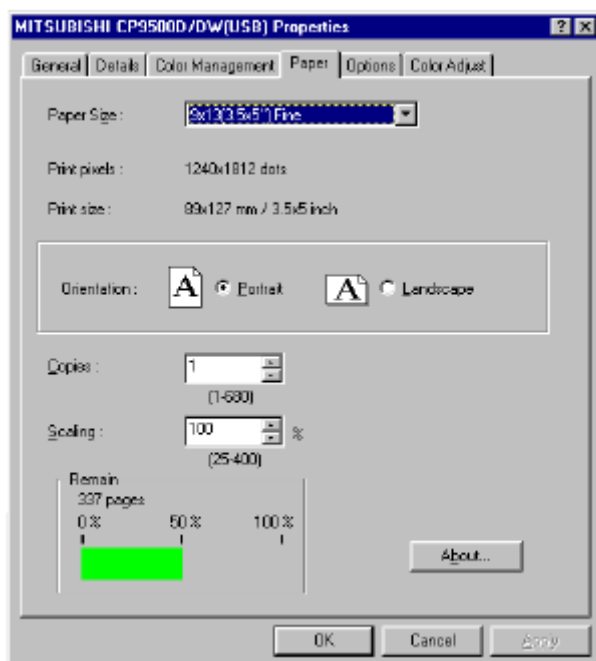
MITSUBISHI CP9500D/DW(USB) Properties

? X

General | Details | Color Management | Paper | Options | Color Adjust

Paper Size : 9x13(3.5x5") Fine

Print pixels : 1240x1812 dots

Print size : 89x127 mm / 3.5x5 inch

Orientation : A Portrait A Landscape

Copies : 1
(1-680)

Scaling : 100 %
(25-400)

Remain
337 pages
0 % 50 % 100 %

About...

OK Cancel Apply